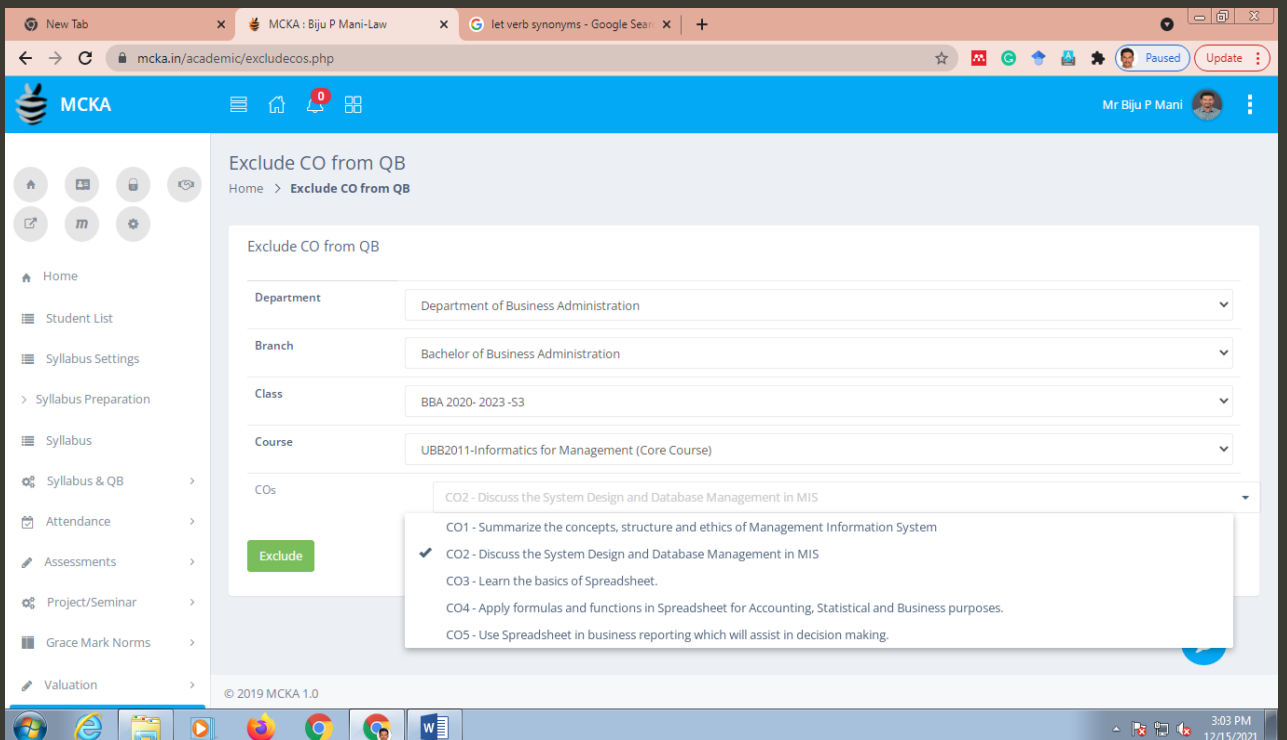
New Tab
MCKA : Biju P Mani-Law
let verb synonyms - Google Sear

mcka.in/academic/excludecos.php

Paused
Update

MCKA
0
Mr Biju P Mani

Home
Student List
Syllabus Settings
Syllabus Preparation
Syllabus
Syllabus & QB
Attendance
Assessments
Project/Seminar
Grace Mark Norms
Valuation

Exclude CO from QB
Home > Exclude CO from QB

Exclude CO from QB

Department
Department of Business Administration

Branch
Bachelor of Business Administration

Class
BBA 2020- 2023 -S3

Course
UBB2011-Informatics for Management (Core Course)

COs
CO2 - Discuss the System Design and Database Management in MIS

CO1 - Summarize the concepts, structure and ethics of Management Information System
CO2 - Discuss the System Design and Database Management in MIS
CO3 - Learn the basics of Spreadsheet.
CO4 - Apply formulas and functions in Spreadsheet for Accounting, Statistical and Business purposes.
CO5 - Use Spreadsheet in business reporting which will assist in decision making.

Exclude

© 2019 MCKA 1.0

3:03 PM
12/15/2021